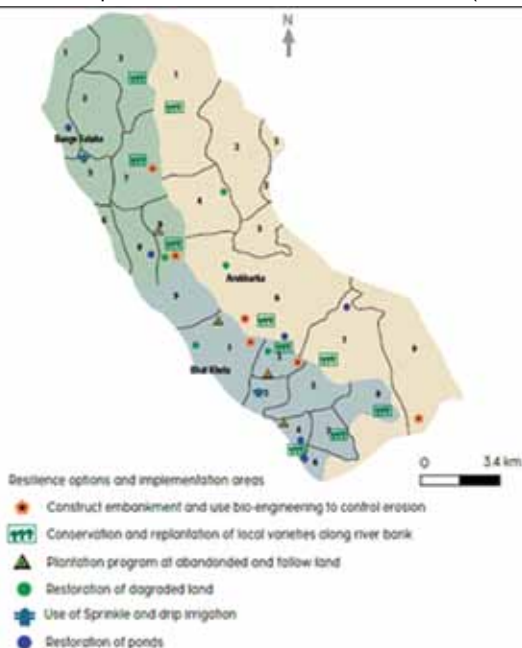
N

Bange Kalako

Andikarka

Bhil Kheda

0 3.4 km

Resilience options and implementation areas

Construct embankment and use bio-engineering to control erosion

Conservation and replantation of local varieties along river bank

Plantation program at abandanded and fallow land

Restoration of dagraded land

Use of Sprinkle and drip irrigation

Restoration of ponds